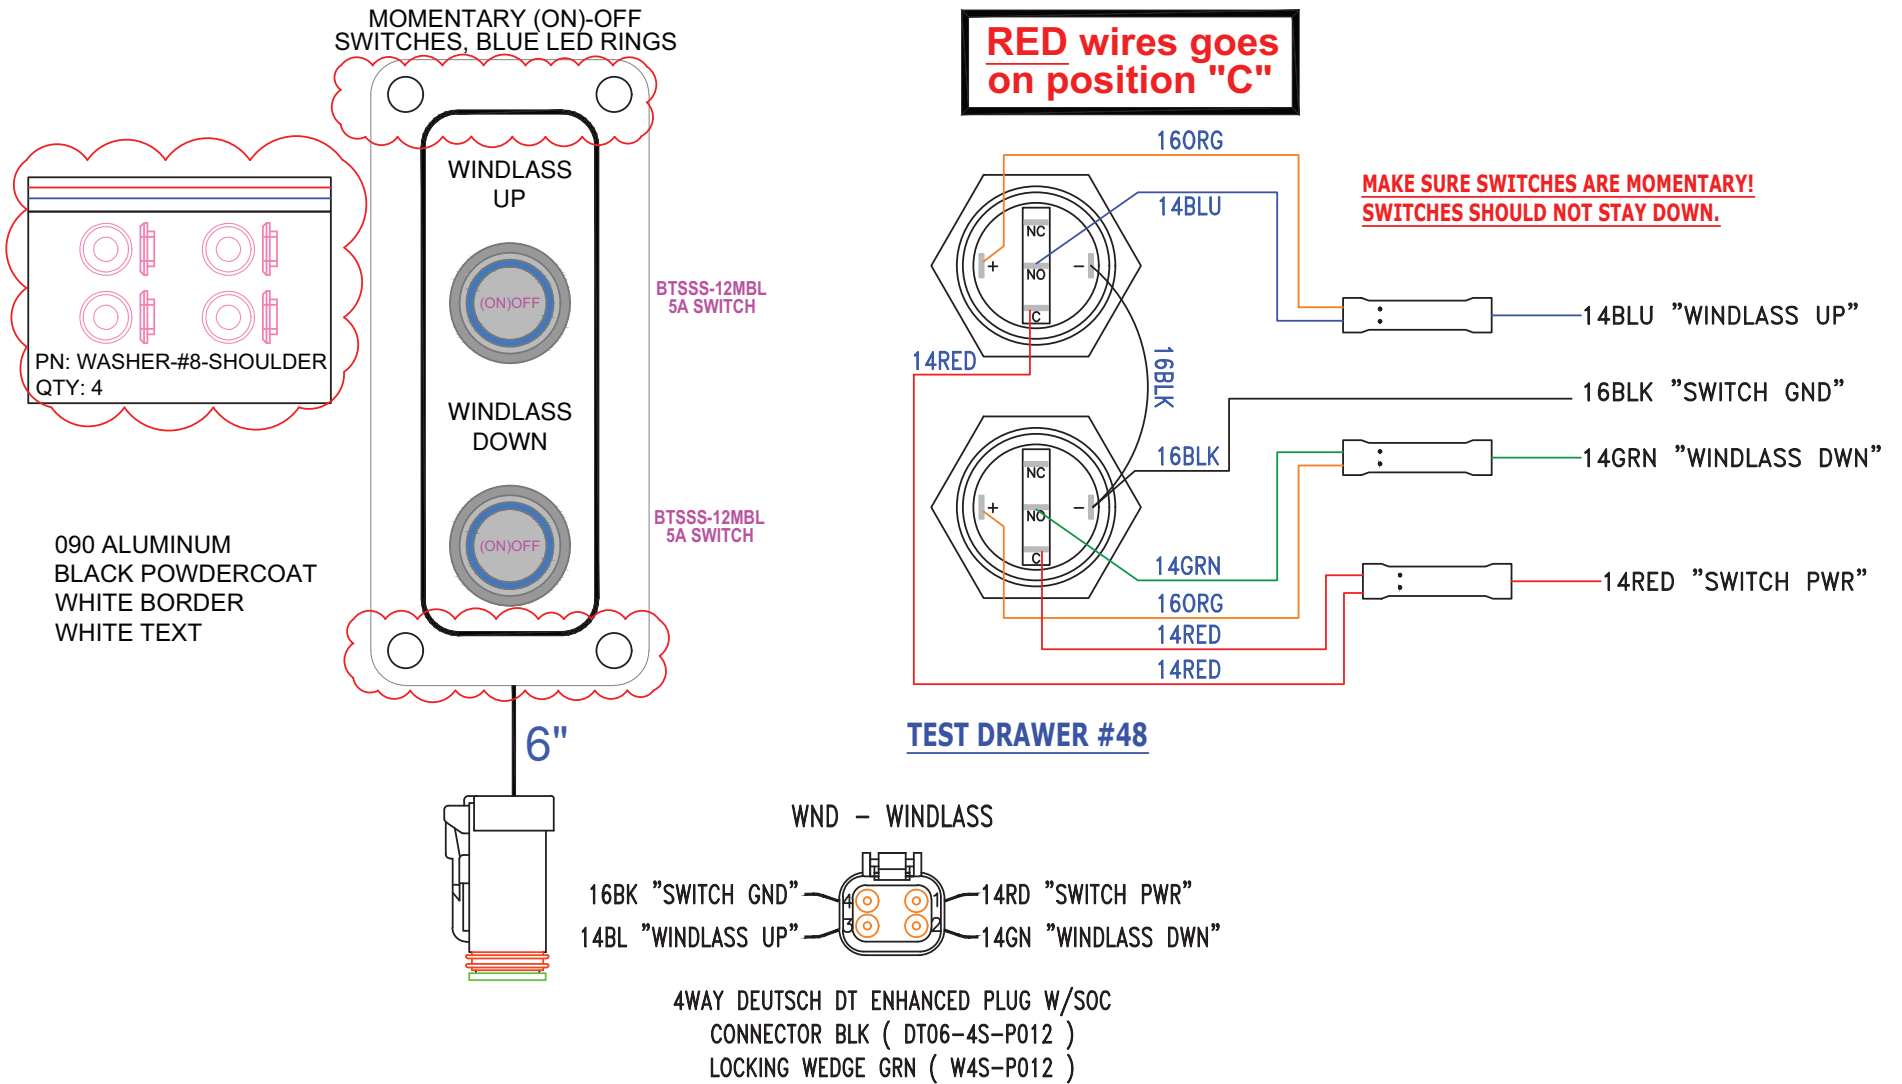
MOMENTARY (ON)-OFF
SWITCHES, BLUE LED RINGS

RED wires goes
on position "C"

PN: WASHER-#8-SHOULDER
QTY: 4

WINDLASS
UP

(ON)OFF

BTSSS-12MBL
5A SWITCH

WINDLASS
DOWN

(ON)OFF

BTSSS-12MBL
5A SWITCH

090 ALUMINUM
BLACK POWDERCOAT
WHITE BORDER
WHITE TEXT

6"

16ORG
14BLU
NC
NO
C
+
−
MAKE SURE SWITCHES ARE MOMENTARY!
SWITCHES SHOULD NOT STAY DOWN.
14BLU "WINDLASS UP"
14RED
16BLK
16BLK "SWITCH GND"
16BLK
NC
NO
C
+
−
14GRN "WINDLASS DWN"
14GRN
16ORG
14RED
14RED
14RED "SWITCH PWR"

TEST DRAWER #48

WND – WINDLASS

16BK "SWITCH GND"
14BL "WINDLASS UP"
4
3
1
2
14RD "SWITCH PWR"
14GN "WINDLASS DWN"

4WAY DEUTSCH DT ENHANCED PLUG W/SOC
CONNECTOR BLK ( DT06-4S-P012 )
LOCKING WEDGE GRN ( W4S-P012 )